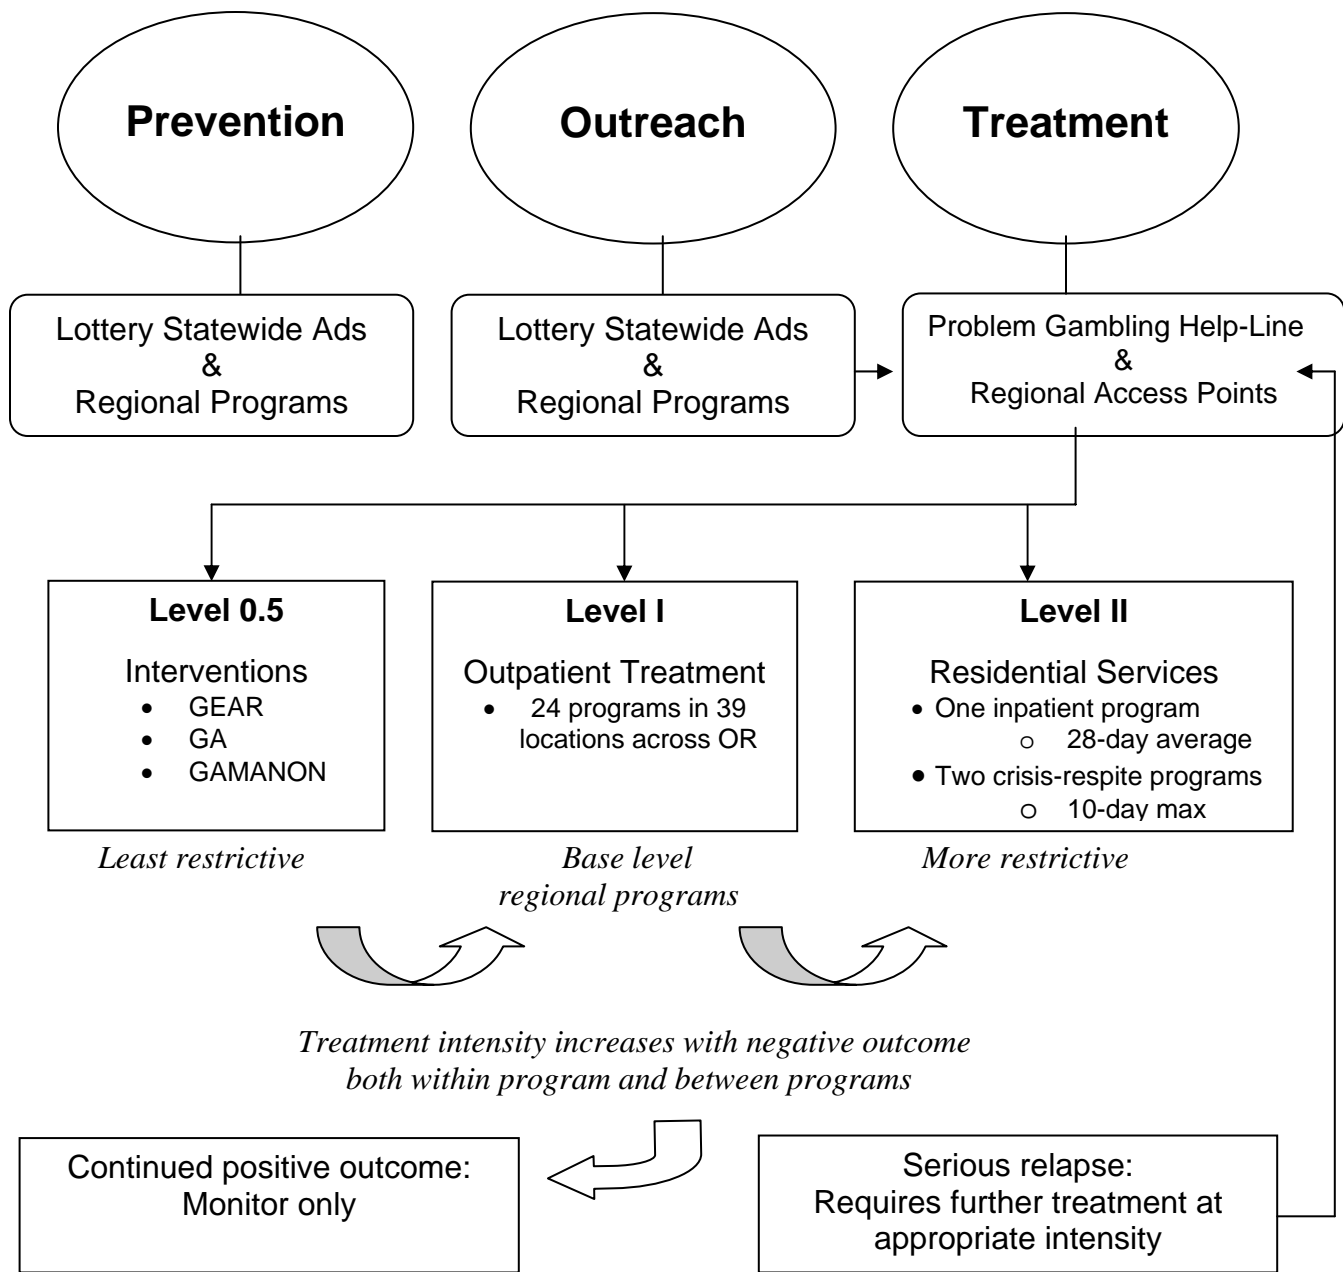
Prevention

Outreach

Treatment

Lottery Statewide Ads
&
Regional Programs

Lottery Statewide Ads
&
Regional Programs

Problem Gambling Help-Line
&
Regional Access Points

Level 0.5

Interventions
- GEAR
- GA
- GAMANON

Level I

Outpatient Treatment
- 24 programs in 39 locations across OR

Level II

Residential Services
- One inpatient program
  - 28-day average
- Two crisis-respite programs
  - 10-day max

Least restrictive

Base level
regional programs

More restrictive

Treatment intensity increases with negative outcome both within program and between programs

Continued positive outcome:
Monitor only

Serious relapse:
Requires further treatment at appropriate intensity